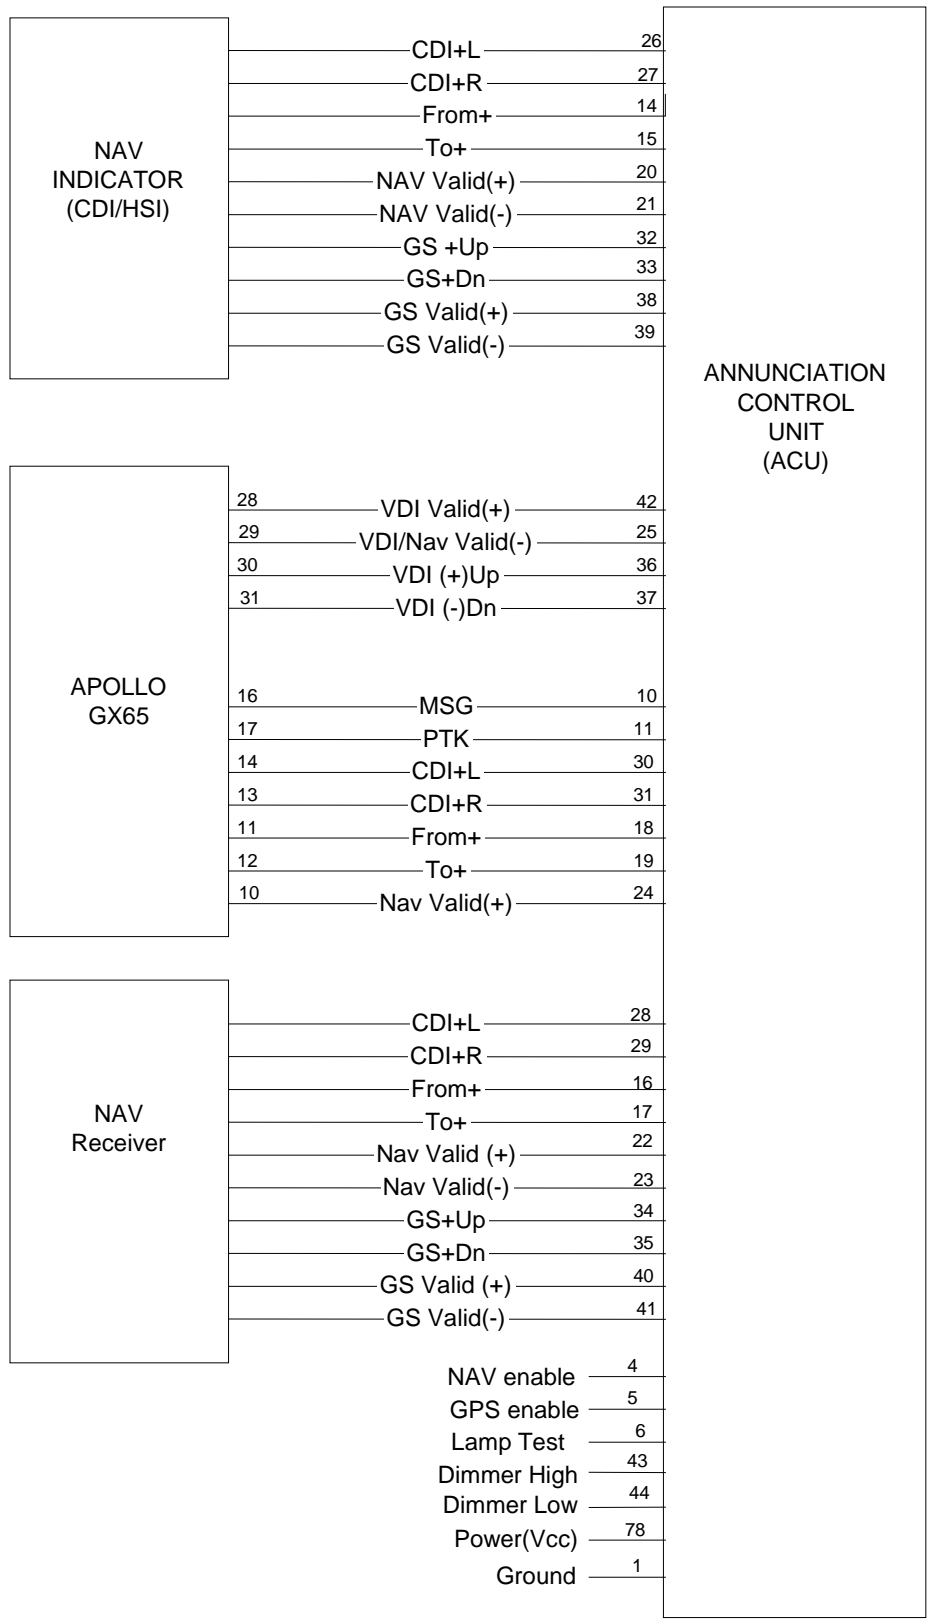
NAV INDICATOR (CDI/HSI)

CDI+L 26
CDI+R 27
From+ 14
To+ 15
NAV Valid(+) 20
NAV Valid(-) 21
GS +Up 32
GS+Dn 33
GS Valid(+) 38
GS Valid(-) 39

ANNUNCIATION CONTROL UNIT (ACU)

APOLLO GX65

28 VDI Valid(+) 42
29 VDI/Nav Valid(-) 25
30 VDI (+)Up 36
31 VDI (-)Dn 37
16 MSG 10
17 PTK 11
14 CDI+L 30
13 CDI+R 31
11 From+ 18
12 To+ 19
10 Nav Valid(+) 24

NAV Receiver

CDI+L 28
CDI+R 29
From+ 16
To+ 17
Nav Valid (+) 22
Nav Valid(-) 23
GS+Up 34
GS+Dn 35
GS Valid (+) 40
GS Valid(-) 41

NAV enable 4
GPS enable 5
Lamp Test 6
Dimmer High 43
Dimmer Low 44
Power(Vcc) 78
Ground 1